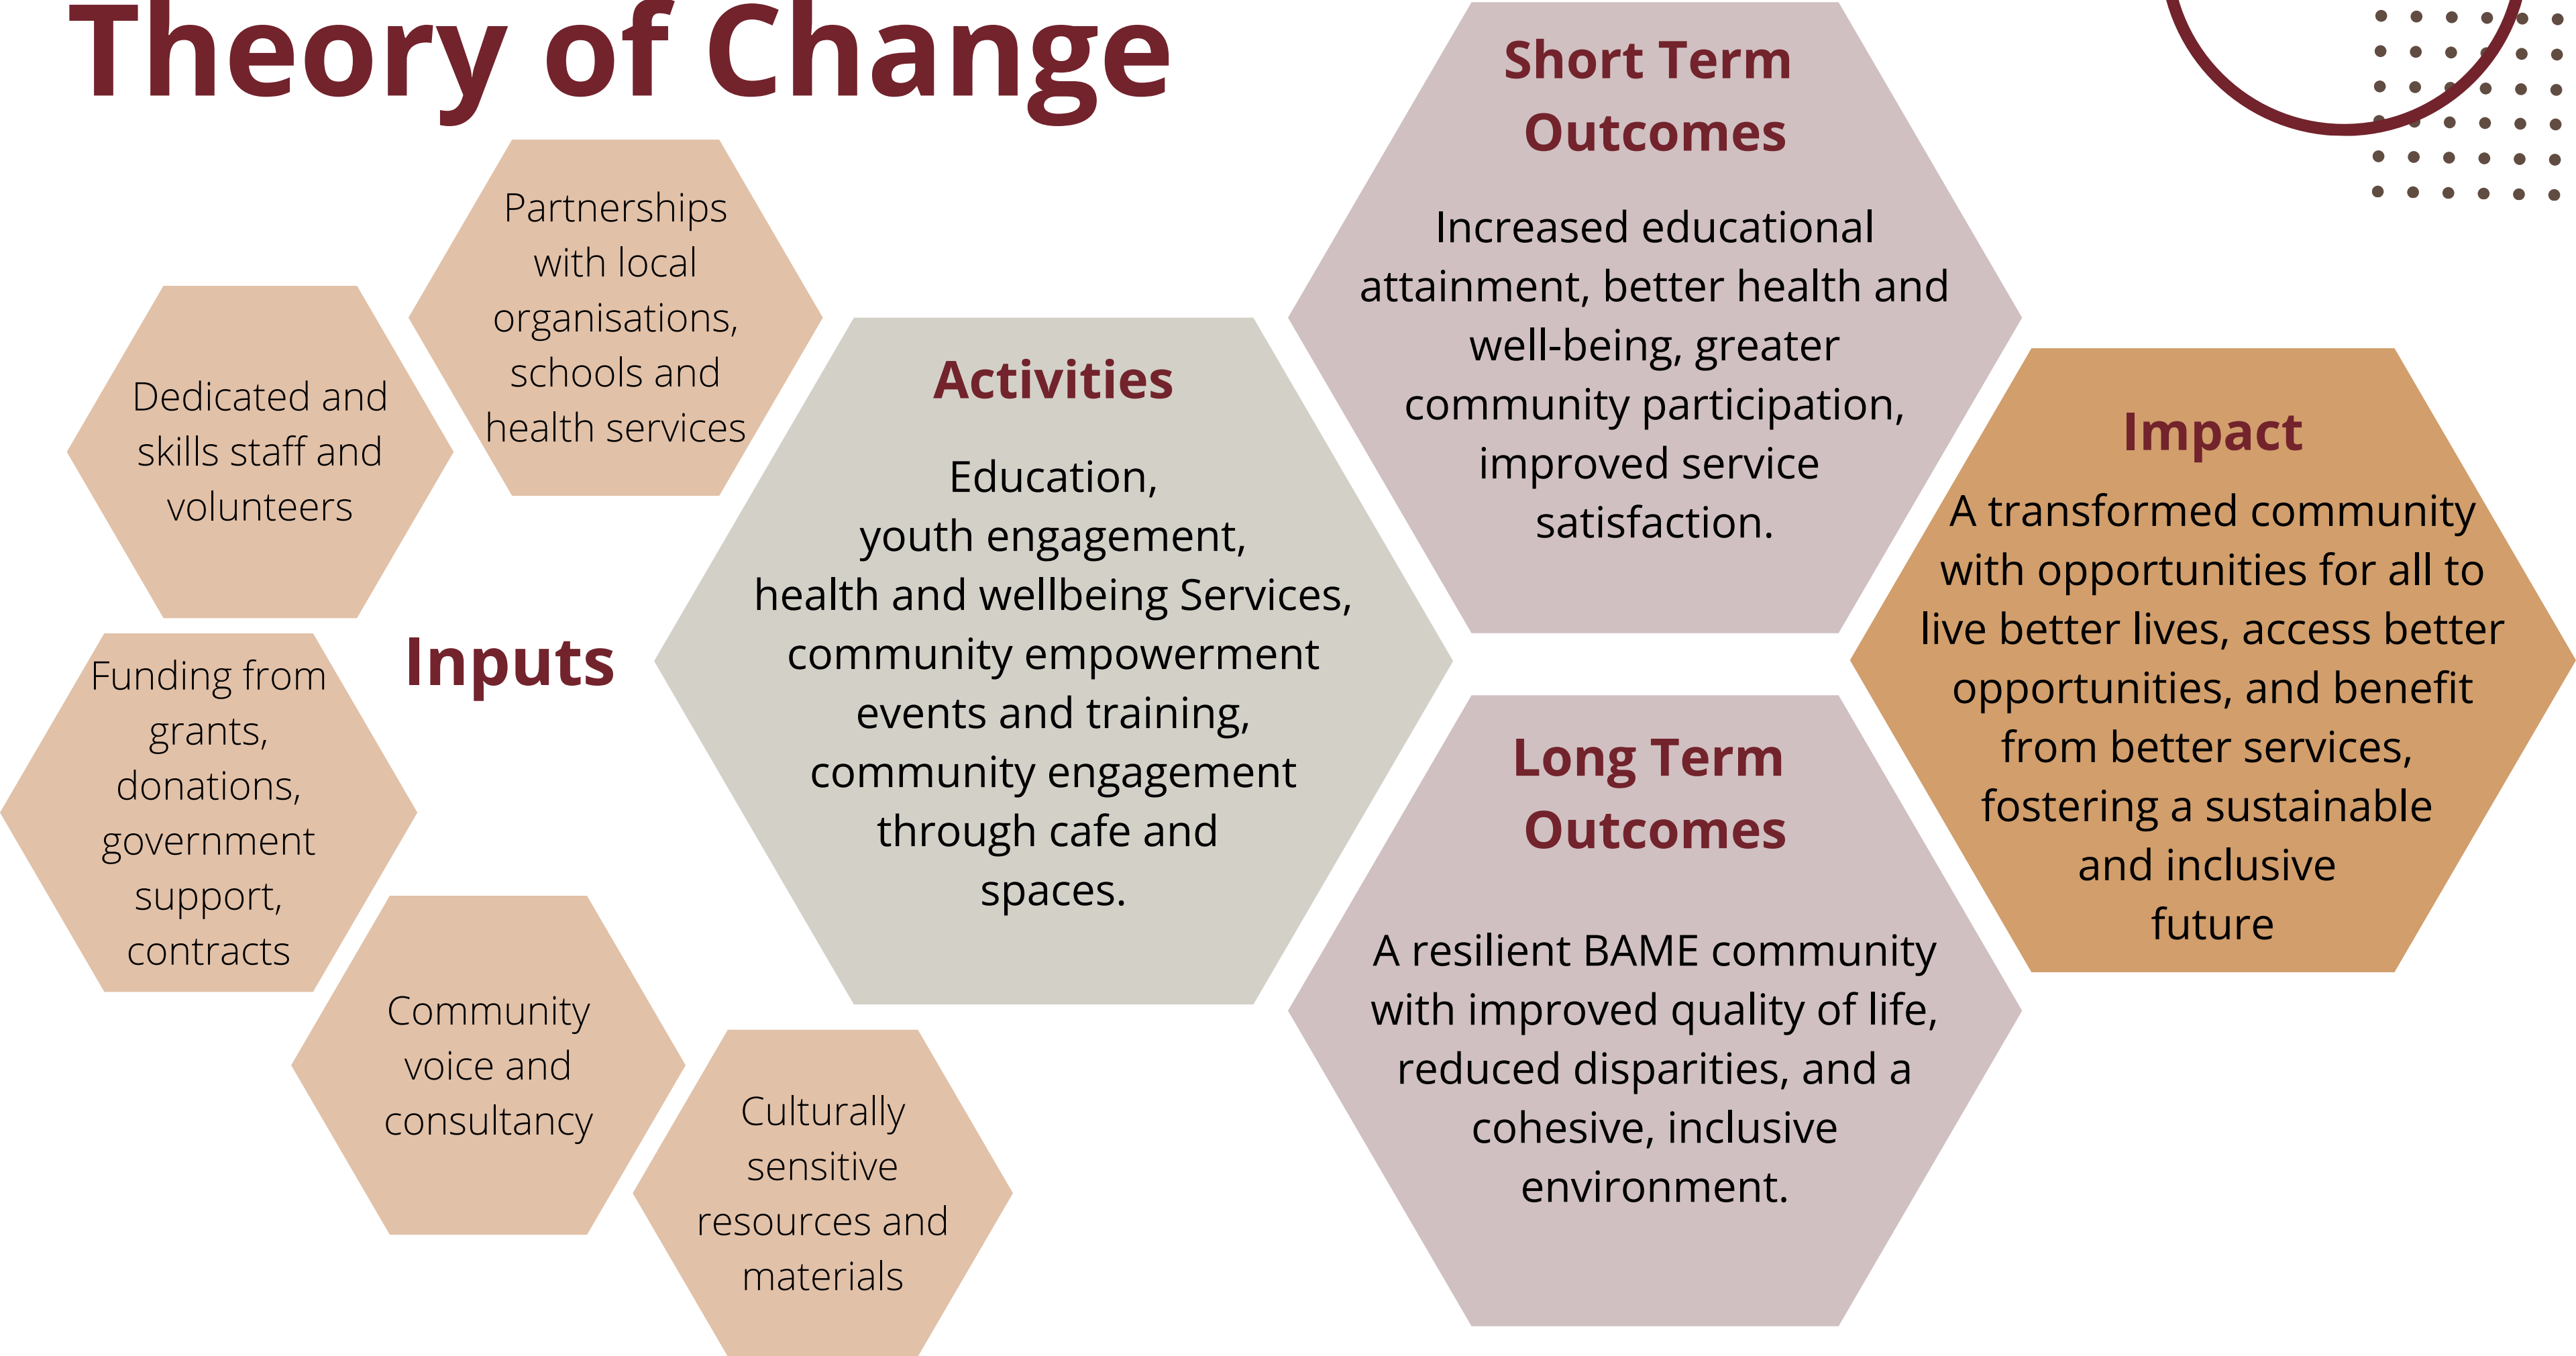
Theory of Change

Partnerships with local organisations, schools and health services

Dedicated and skills staff and volunteers

Inputs

Funding from grants, donations, government support, contracts

Community voice and consultancy

Culturally sensitive resources and materials

Activities

Education, youth engagement, health and wellbeing Services, community empowerment events and training, community engagement through cafe and spaces.

Short Term Outcomes

Increased educational attainment, better health and well-being, greater community participation, improved service satisfaction.

Long Term Outcomes

A resilient BAME community with improved quality of life, reduced disparities, and a cohesive, inclusive environment.

Impact

A transformed community with opportunities for all to live better lives, access better opportunities, and benefit from better services, fostering a sustainable and inclusive future